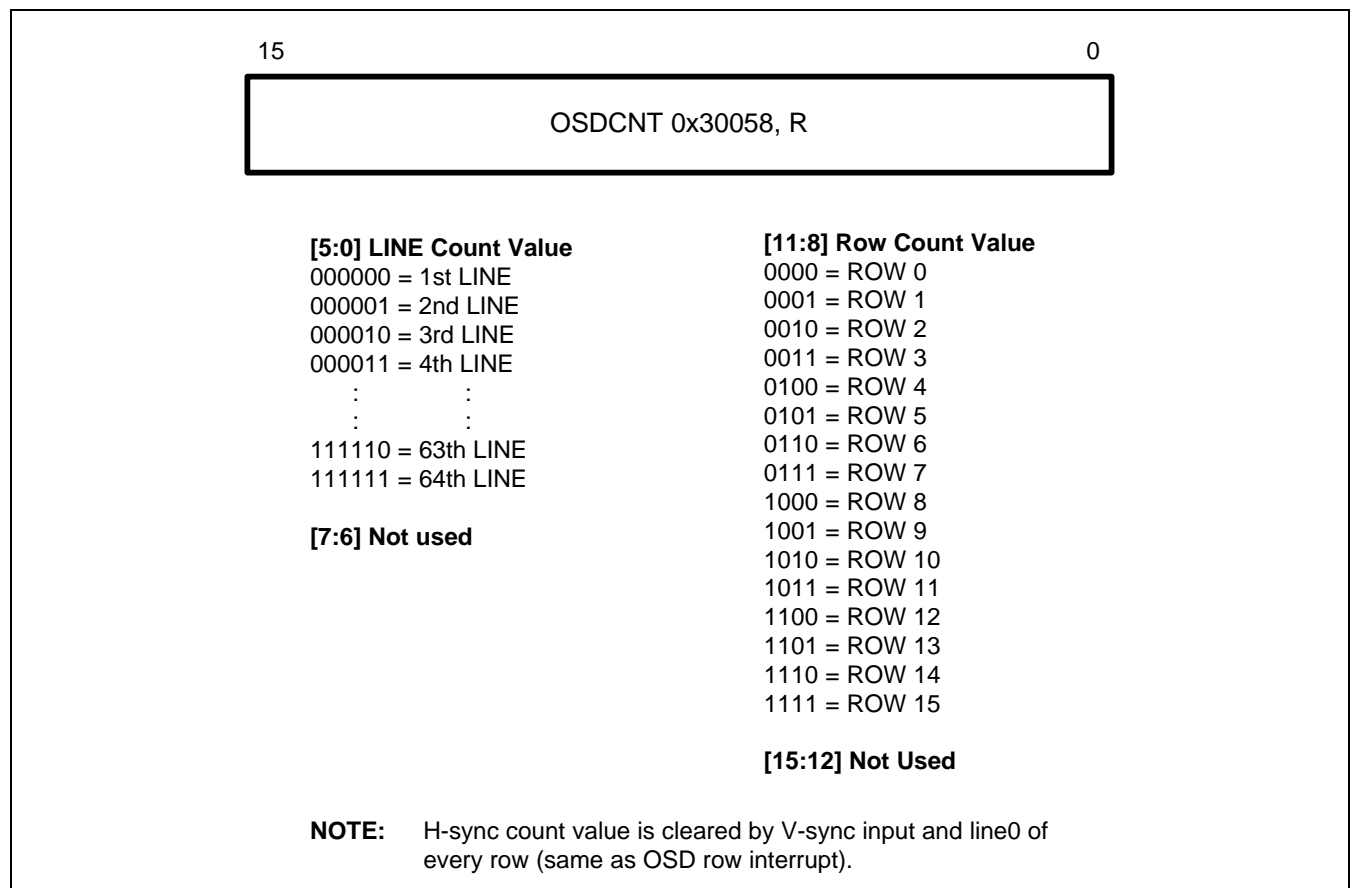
15

0

OSDCNT 0x30058, R

[5:0] LINE Count Value
000000 = 1st LINE
000001 = 2nd LINE
000010 = 3rd LINE
000011 = 4th LINE
: :
: :
111110 = 63th LINE
111111 = 64th LINE

[7:6] Not used

[11:8] Row Count Value
0000 = ROW 0
0001 = ROW 1
0010 = ROW 2
0011 = ROW 3
0100 = ROW 4
0101 = ROW 5
0110 = ROW 6
0111 = ROW 7
1000 = ROW 8
1001 = ROW 9
1010 = ROW 10
1011 = ROW 11
1100 = ROW 12
1101 = ROW 13
1110 = ROW 14
1111 = ROW 15

[15:12] Not Used

NOTE: H-sync count value is cleared by V-sync input and line0 of every row (same as OSD row interrupt).